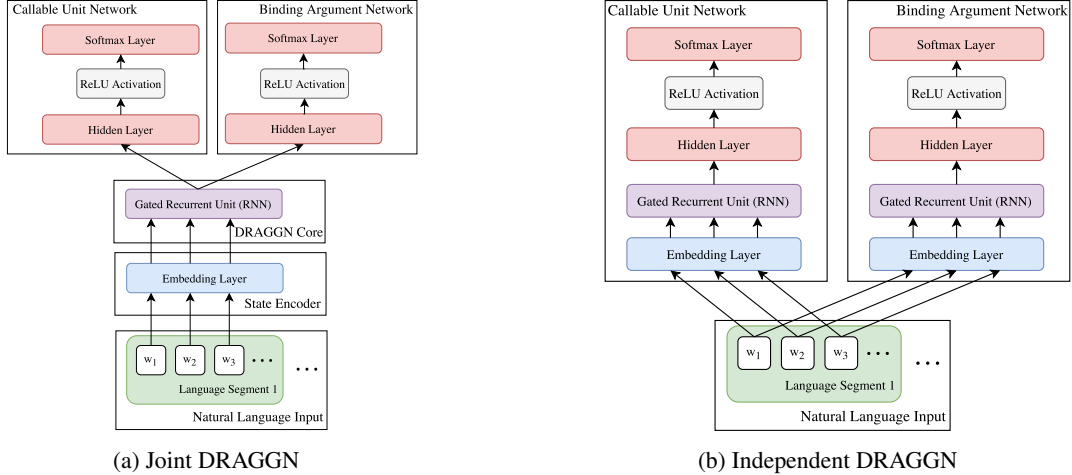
Callable Unit Network

Softmax Layer

ReLU Activation

Hidden Layer

Binding Argument Network

Softmax Layer

ReLU Activation

Hidden Layer

Gated Recurrent Unit (RNN)

DRAGGN Core

Embedding Layer

State Encoder

$w_1$ $w_2$ $w_3$ …

Language Segment 1

…

Natural Language Input

(a) Joint DRAGGN

Callable Unit Network

Softmax Layer

ReLU Activation

Hidden Layer

Gated Recurrent Unit (RNN)

Embedding Layer

Binding Argument Network

Softmax Layer

ReLU Activation

Hidden Layer

Gated Recurrent Unit (RNN)

Embedding Layer

$w_1$ $w_2$ $w_3$ …

Language Segment 1

…

Natural Language Input

(b) Independent DRAGGN